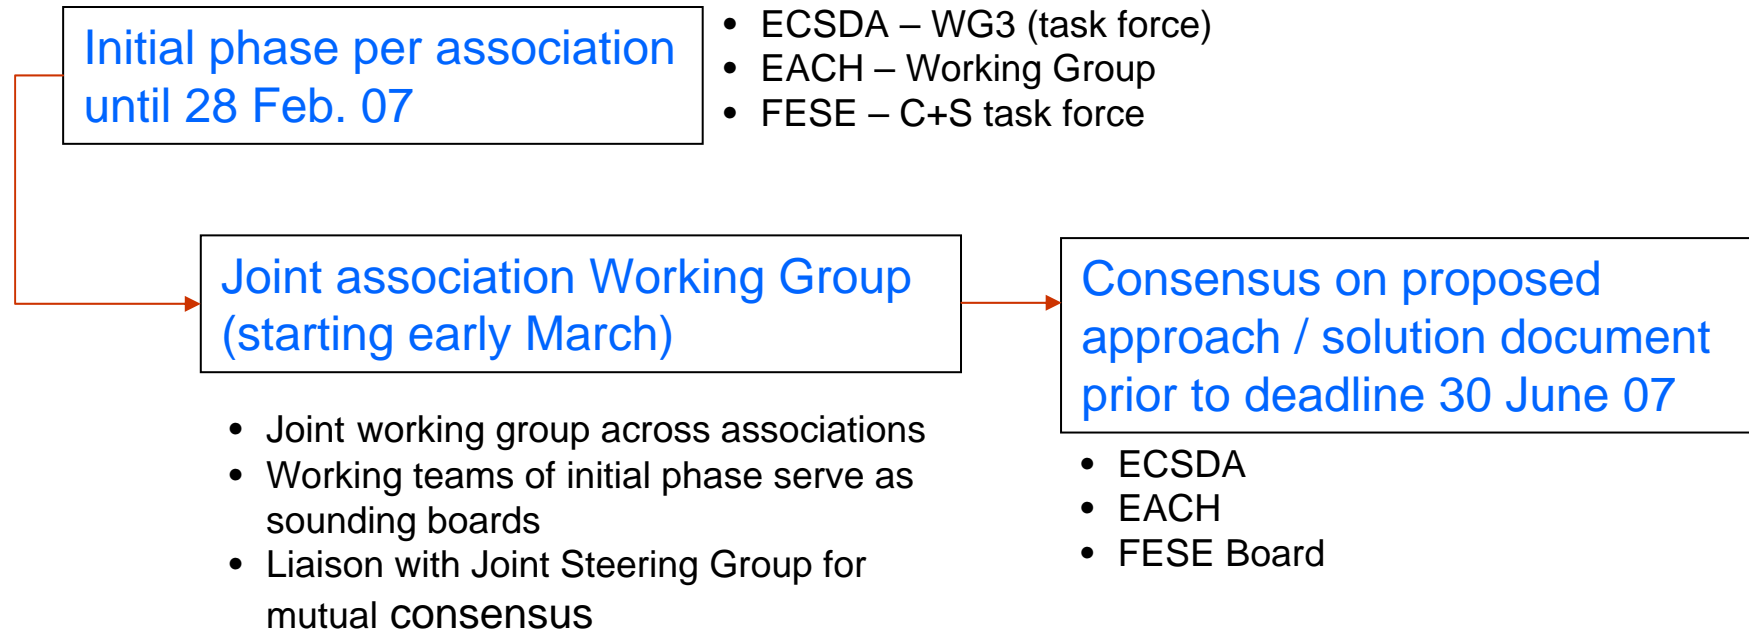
Initial phase per association until 28 Feb. 07

• ECSDA – WG3 (task force)
• EACH – Working Group
• FESE – C+S task force

Joint association Working Group (starting early March)

• Joint working group across associations
• Working teams of initial phase serve as sounding boards
• Liaison with Joint Steering Group for mutual consensus

Consensus on proposed approach / solution document prior to deadline 30 June 07

• ECSDA
• EACH
• FESE Board